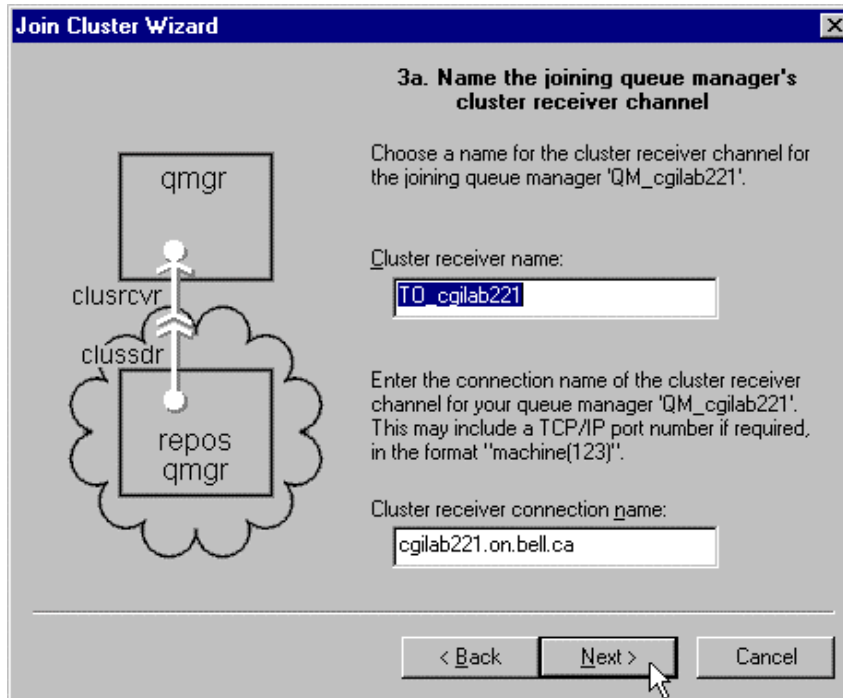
Join Cluster Wizard

3a. Name the joining queue manager's cluster receiver channel

qmgr

clusrcvr

clussdr

repos qmgr

Choose a name for the cluster receiver channel for the joining queue manager 'QM_cgilab221'.

Cluster receiver name:

TO_cgilab221

Enter the connection name of the cluster receiver channel for your queue manager 'QM_cgilab221'. This may include a TCP/IP port number if required, in the format "machine(123)".

Cluster receiver connection name:

cgilab221.on.bell.ca

< Back

Next >

Cancel